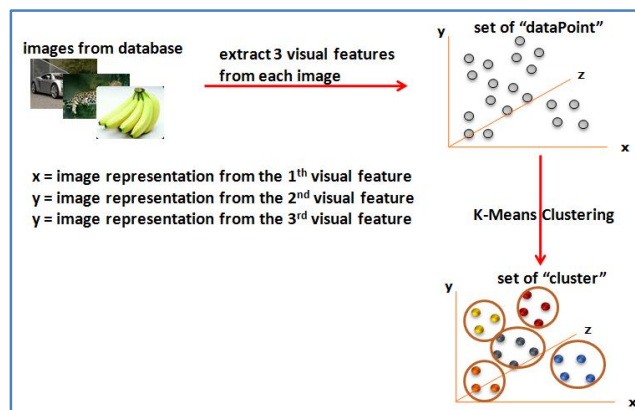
images from database

extract 3 visual features from each image

set of "dataPoint"

y

z

x

x = image representation from the 1$^{th}$ visual feature
y = image representation from the 2$^{nd}$ visual feature
y = image representation from the 3$^{rd}$ visual feature

K-Means Clustering

set of "cluster"

y

z

x